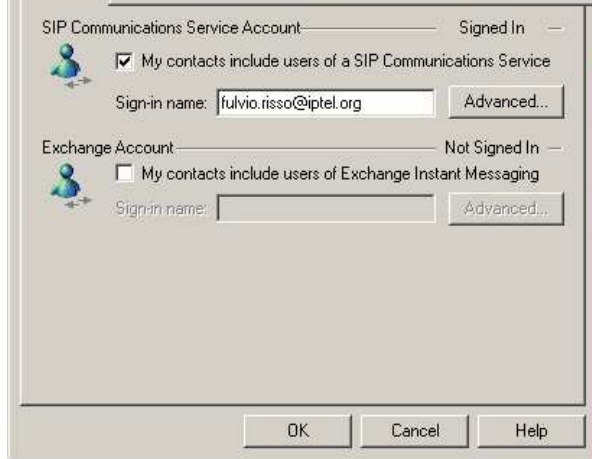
SIP Communications Service Account Signed In

My contacts include users of a SIP Communications Service

Sign-in name: fulvio.risso@iptel.org Advanced...

Exchange Account Not Signed In

My contacts include users of Exchange Instant Messaging

Sign-in name: Advanced...

OK Cancel Help